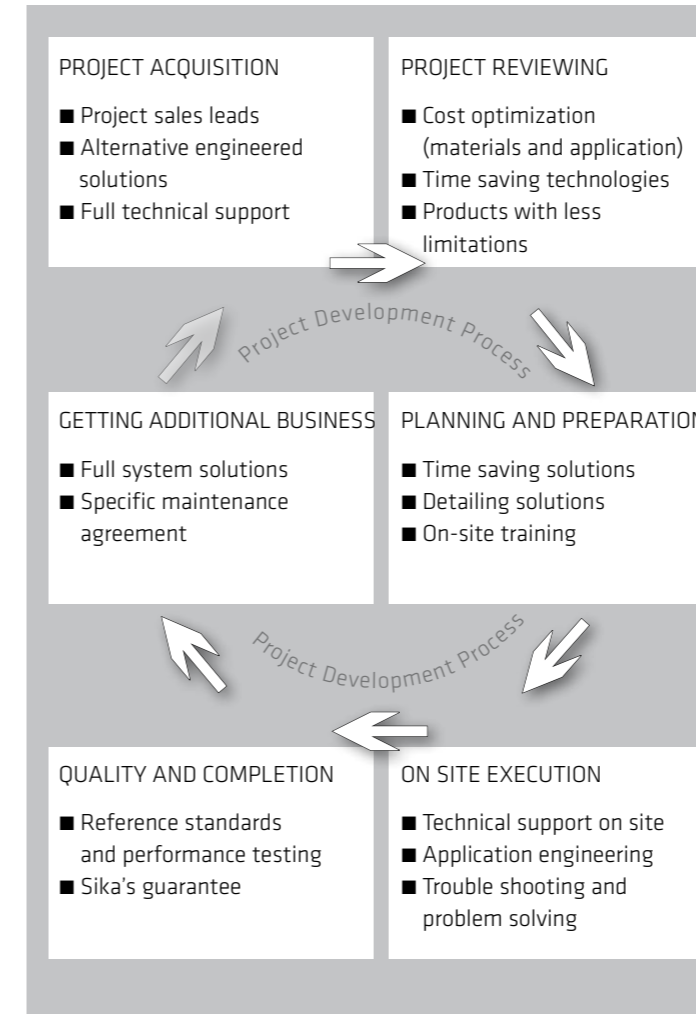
PROJECT ACQUISITION

■ Project sales leads
■ Alternative engineered solutions
■ Full technical support

PROJECT REVIEWING

■ Cost optimization (materials and application)
■ Time saving technologies
■ Products with less limitations

Project Development Process

GETTING ADDITIONAL BUSINESS

■ Full system solutions
■ Specific maintenance agreement

PLANNING AND PREPARATION

■ Time saving solutions
■ Detailing solutions
■ On-site training

Project Development Process

QUALITY AND COMPLETION

■ Reference standards and performance testing
■ Sika's guarantee

ON SITE EXECUTION

■ Technical support on site
■ Application engineering
■ Trouble shooting and problem solving